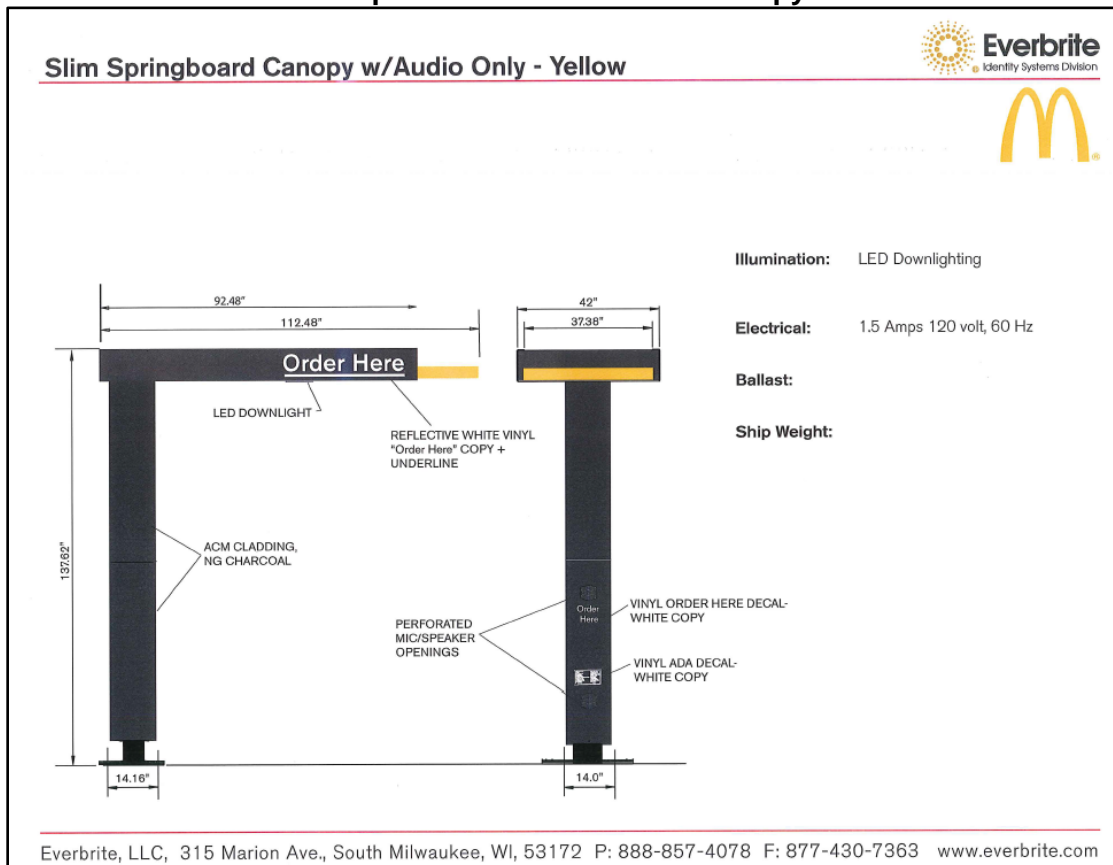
Slim Springboard Canopy w/Audio Only - Yellow

Everbrite
Identity Systems Division

Illumination: LED Downlighting

Electrical: 1.5 Amps 120 volt, 60 Hz

Ballast:

Ship Weight:

92.48"
112.48"
Order Here
LED DOWNLIGHT
REFLECTIVE WHITE VINYL "Order Here" COPY + UNDERLINE
ACM CLADDING, NG CHARCOAL
137.62"
14.16"

42"
37.38"
Order Here
VINYL ORDER HERE DECAL- WHITE COPY
PERFORATED MIC/SPEAKER OPENINGS
VINYL ADA DECAL- WHITE COPY
14.0"

Everbrite, LLC, 315 Marion Ave., South Milwaukee, WI, 53172 P: 888-857-4078 F: 877-430-7363 www.everbrite.com